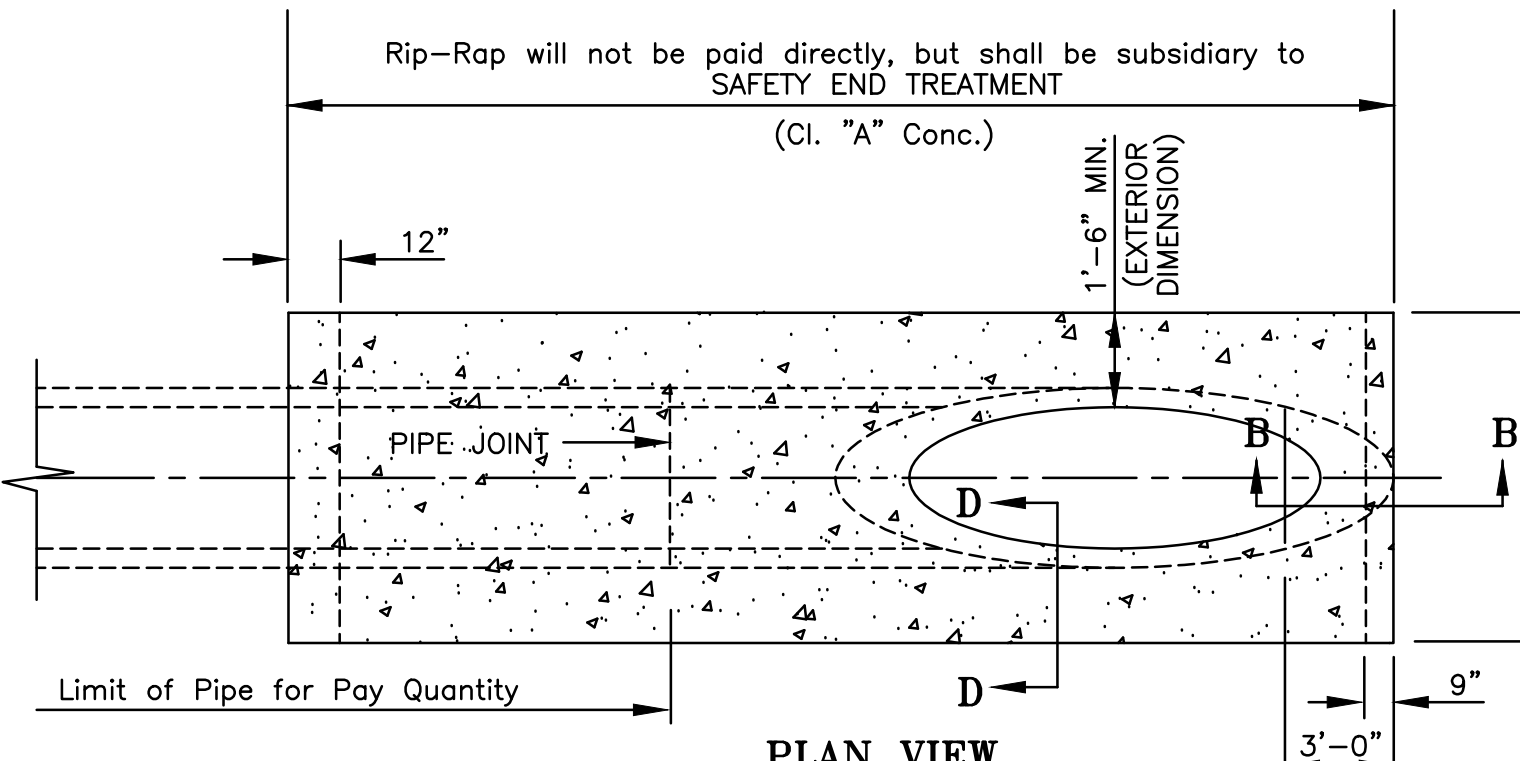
Rip–Rap will not be paid directly, but shall be subsidiary to SAFETY END TREATMENT

(Cl. "A" Conc.)

1'–6" MIN. (EXTERIOR DIMENSION)

12"

PIPE JOINT

B

B

D

D

Limit of Pipe for Pay Quantity

9"

3'–0"

PLAN VIEW